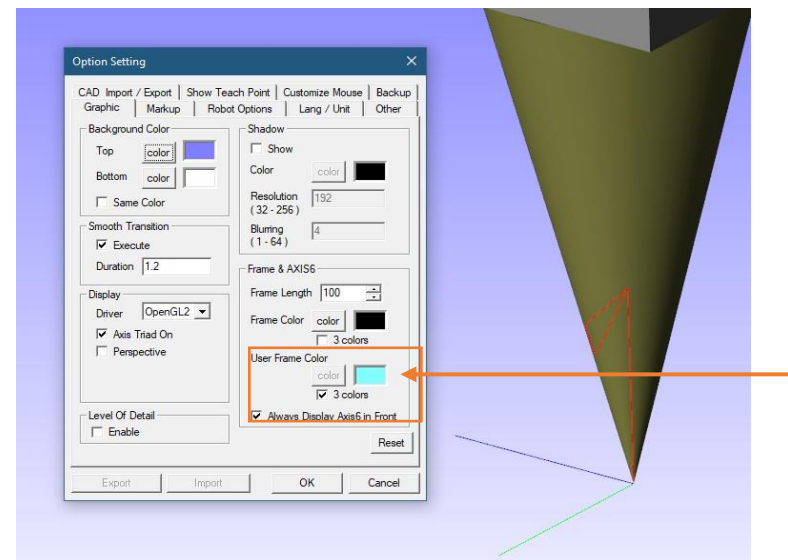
Option Setting

CAD Import / Export | Show Teach Point | Customize Mouse | Backup
Graphic | Markup | Robot Options | Lang / Unit | Other

Background Color
Top color
Bottom color
Same Color

Smooth Transition
Execute
Duration 1.2

Display
Driver OpenGL2
Axis Triad On
Perspective

Level Of Detail
Enable

Shadow
Show
Color color
Resolution (32 - 256) 192
Blurring (1 - 64) 4

Frame & AXIS6
Frame Length 100
Frame Color color
3 colors
User Frame Color
color
3 colors
Always Display Axis6 in Front

Reset

Export Import OK Cancel